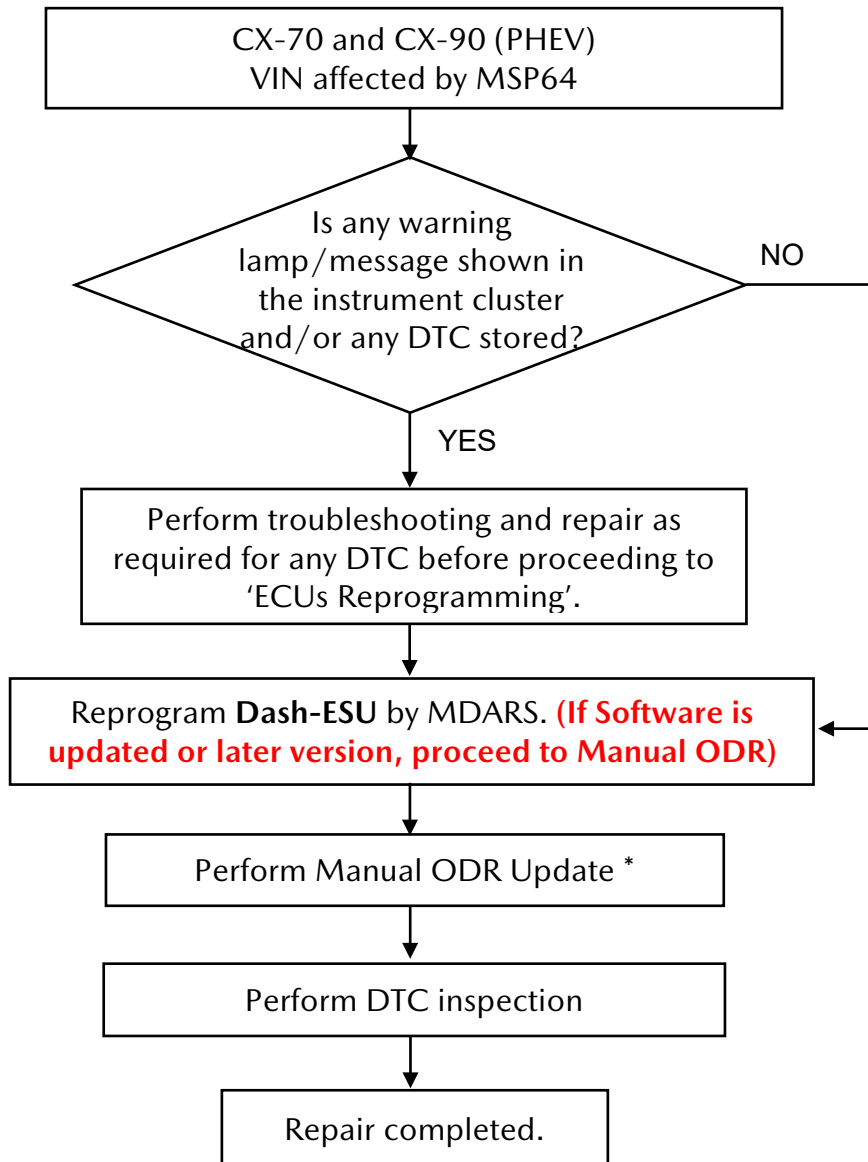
CX-70 and CX-90 (PHEV)
VIN affected by MSP64

Is any warning lamp/message shown in the instrument cluster and/or any DTC stored?

NO

YES

Perform troubleshooting and repair as required for any DTC before proceeding to 'ECUs Reprogramming'.

Reprogram **Dash-ESU** by MDARS. **(If Software is updated or later version, proceed to Manual ODR)**

Perform Manual ODR Update *

Perform DTC inspection

Repair completed.